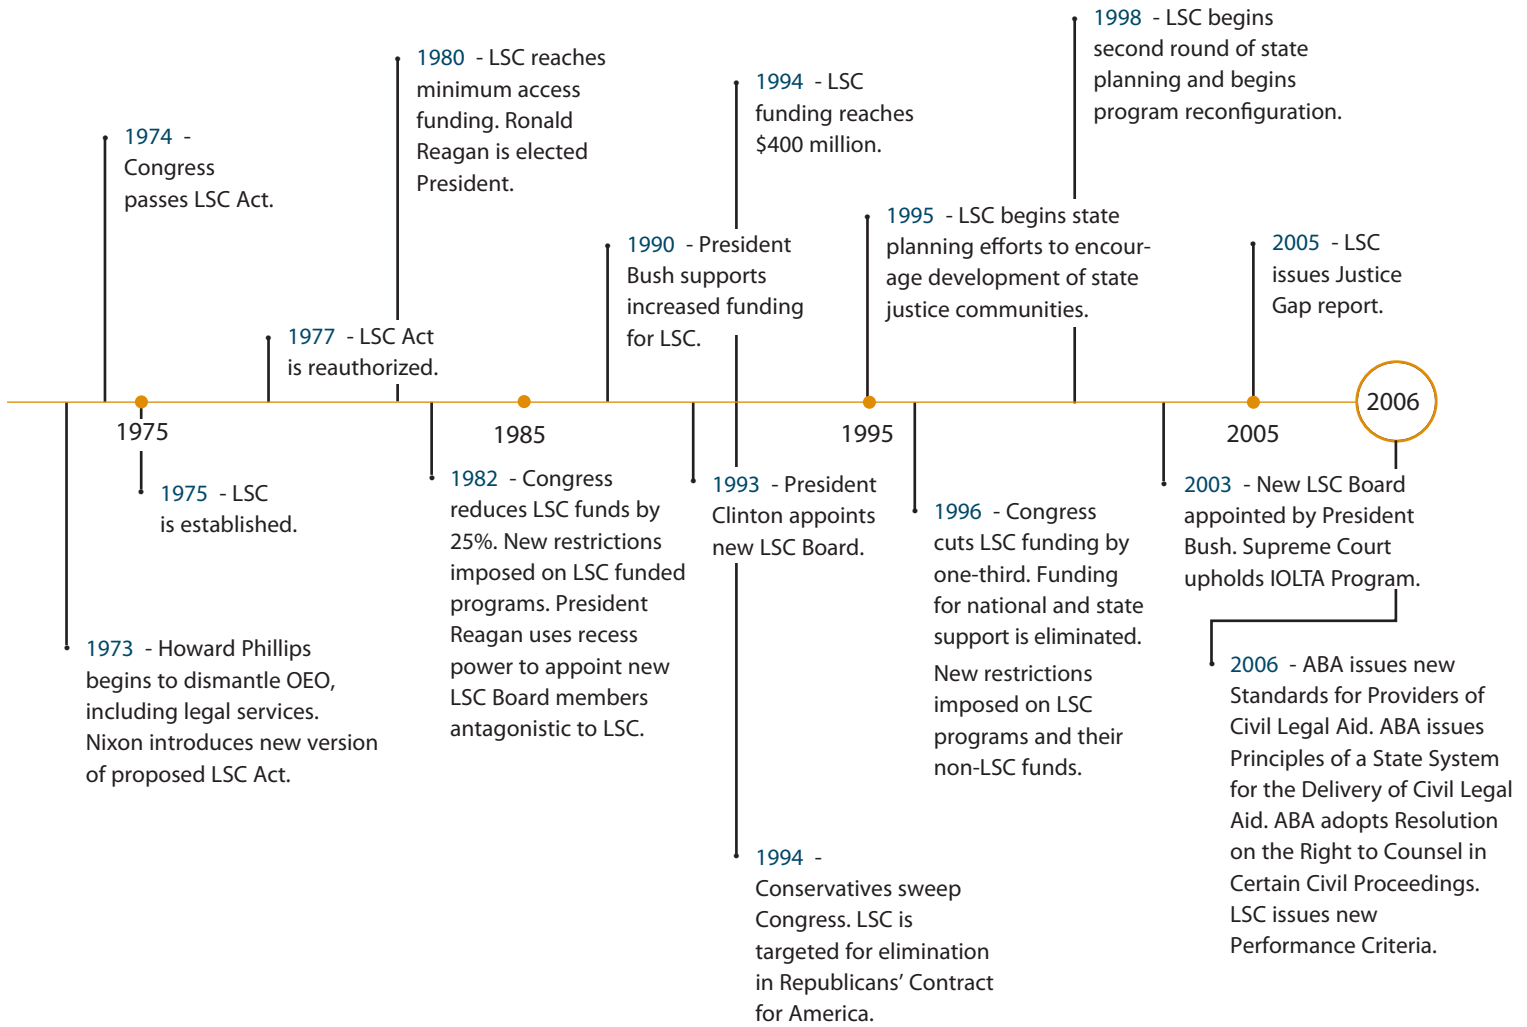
1974 - Congress passes LSC Act.

1977 - LSC Act is reauthorized.

1980 - LSC reaches minimum access funding. Ronald Reagan is elected President.

1990 - President Bush supports increased funding for LSC.

1994 - LSC funding reaches $400 million.

1995 - LSC begins state planning efforts to encourage development of state justice communities.

1998 - LSC begins second round of state planning and begins program reconfiguration.

2005 - LSC issues Justice Gap report.

1975

1985

1995

2005

2006

1975 - LSC is established.

1973 - Howard Phillips begins to dismantle OEO, including legal services. Nixon introduces new version of proposed LSC Act.

1982 - Congress reduces LSC funds by 25%. New restrictions imposed on LSC funded programs. President Reagan uses recess power to appoint new LSC Board members antagonistic to LSC.

1993 - President Clinton appoints new LSC Board.

1994 - Conservatives sweep Congress. LSC is targeted for elimination in Republicans' Contract for America.

1996 - Congress cuts LSC funding by one-third. Funding for national and state support is eliminated.

New restrictions imposed on LSC programs and their non-LSC funds.

2003 - New LSC Board appointed by President Bush. Supreme Court upholds IOLTA Program.

2006 - ABA issues new Standards for Providers of Civil Legal Aid. ABA issues Principles of a State System for the Delivery of Civil Legal Aid. ABA adopts Resolution on the Right to Counsel in Certain Civil Proceedings. LSC issues new Performance Criteria.